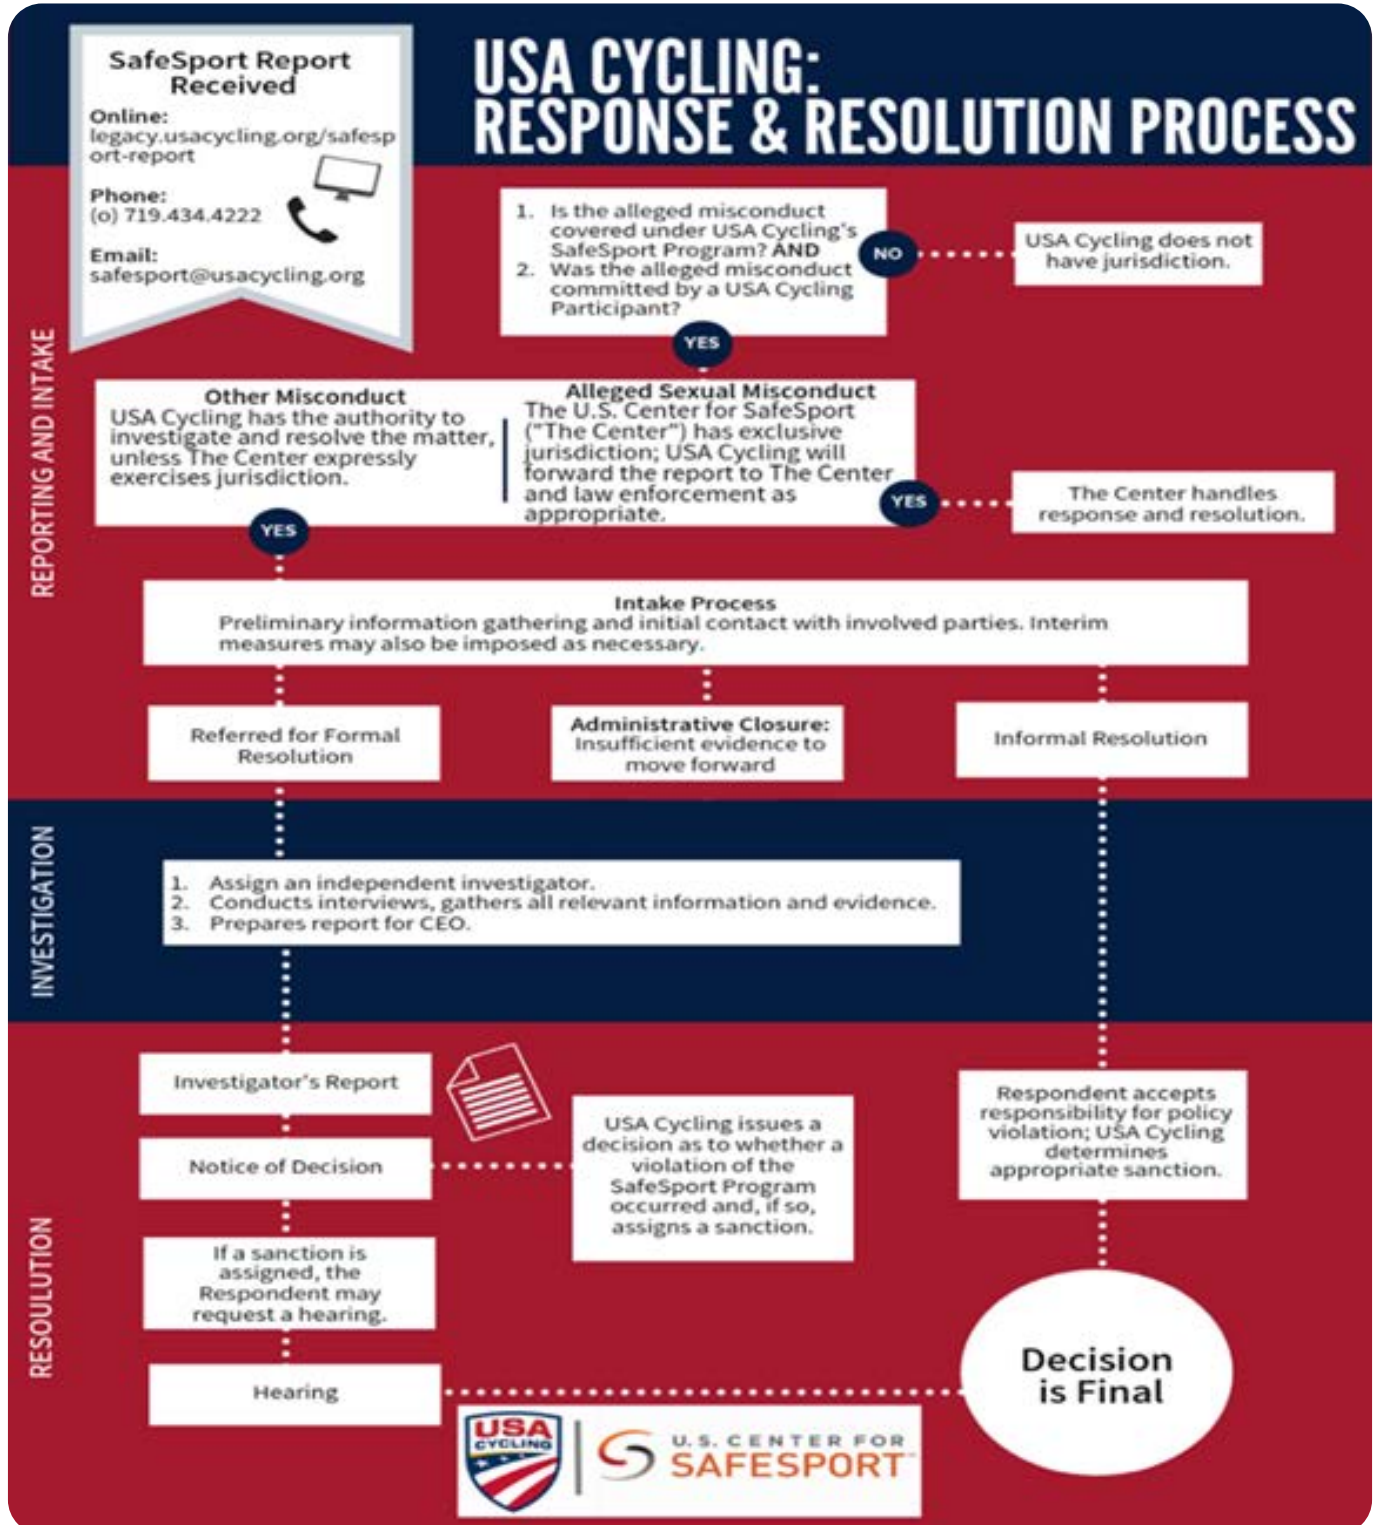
SafeSport Report Received

Online: legacy.usacycling.org/safesport-report

Phone: (o) 719.434.4222

Email: safesport@usacycling.org

USA CYCLING: RESPONSE & RESOLUTION PROCESS

REPORTING AND INTAKE

1. Is the alleged misconduct covered under USA Cycling's SafeSport Program? AND
2. Was the alleged misconduct committed by a USA Cycling Participant?

NO

USA Cycling does not have jurisdiction.

YES

Other Misconduct
USA Cycling has the authority to investigate and resolve the matter, unless The Center expressly exercises jurisdiction.

Alleged Sexual Misconduct
The U.S. Center for SafeSport ("The Center") has exclusive jurisdiction; USA Cycling will forward the report to The Center and law enforcement as appropriate.

YES

The Center handles response and resolution.

YES

Intake Process
Preliminary information gathering and initial contact with involved parties. Interim measures may also be imposed as necessary.

Referred for Formal Resolution

Administrative Closure: Insufficient evidence to move forward

Informal Resolution

INVESTIGATION

1. Assign an independent investigator.
2. Conducts interviews, gathers all relevant information and evidence.
3. Prepares report for CEO.

RESOULUTION

Investigator's Report

Notice of Decision

USA Cycling issues a decision as to whether a violation of the SafeSport Program occurred and, if so, assigns a sanction.

Respondent accepts responsibility for policy violation; USA Cycling determines appropriate sanction.

If a sanction is assigned, the Respondent may request a hearing.

Hearing

Decision is Final

USA CYCLING

U.S. CENTER FOR SAFESPORT